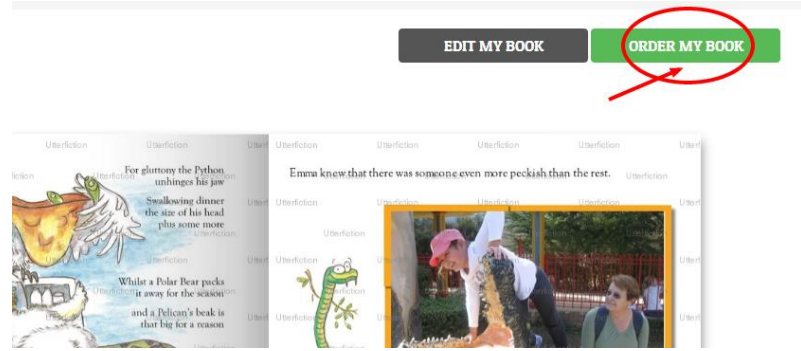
EDIT MY BOOK

ORDER MY BOOK

Utterfiction

For gluttony the Python unhinges his jaw

Swallowing dinner the size of his head plus some more

Whilst a Polar Bear packs it away for the season

and a Pelican's beak is that big for a reason

Emma knew that there was someone even more peckish than the rest.